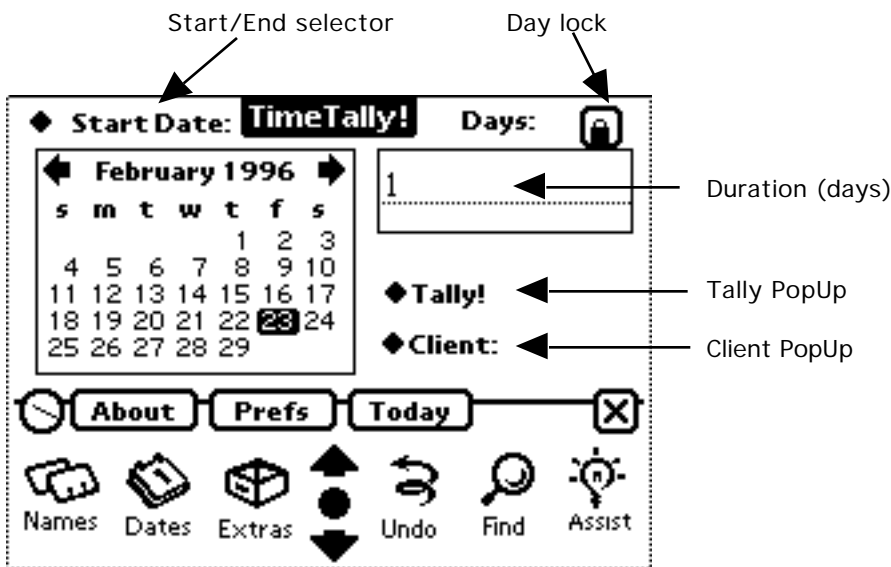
Start/End selector

Day lock

◆ Start Date: TimeTally! Days:

February 1996

| s | m | t | w | t | f | s |
|---|---|---|---|---|---|---|
| | | | | 1 | 2 | 3 |
| 4 | 5 | 6 | 7 | 8 | 9 | 10 |
| 11 | 12 | 13 | 14 | 15 | 16 | 17 |
| 18 | 19 | 20 | 21 | 22 | 23 | 24 |
| 25 | 26 | 27 | 28 | 29 | | |

1

Duration (days)

◆Tally!

Tally PopUp

◆Client:

Client PopUp

About Prefs Today

Names Dates Extras Undo Find Assist